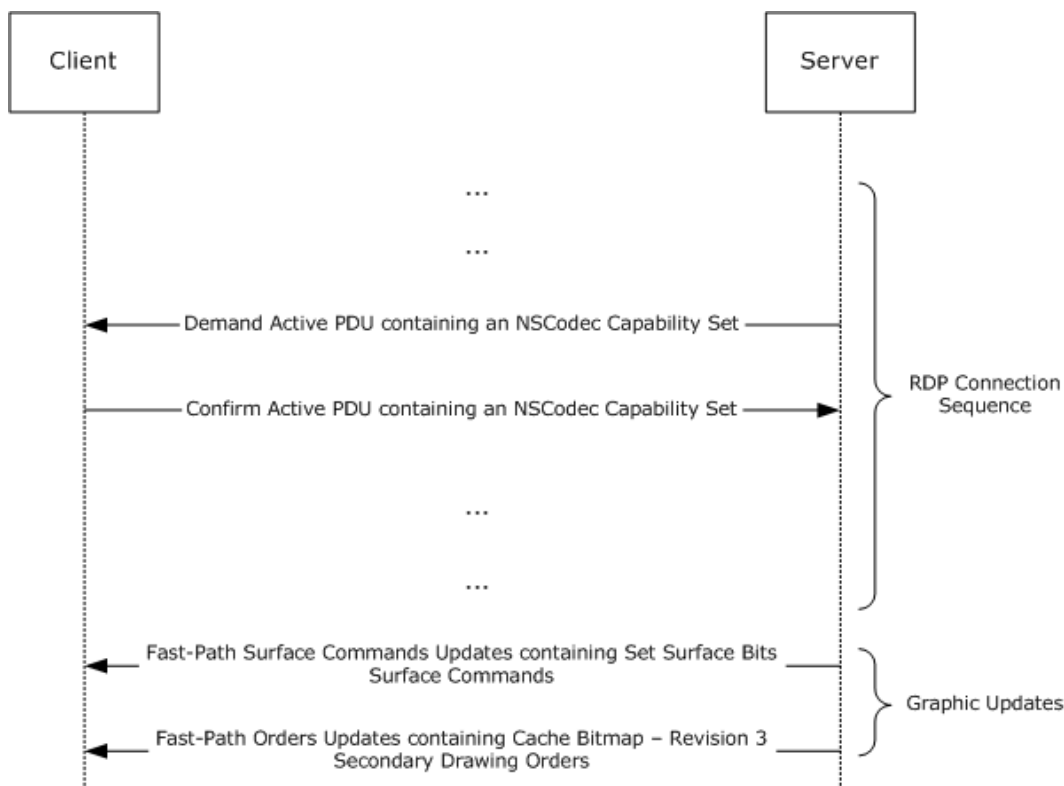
Client

Server

...

...

Demand Active PDU containing an NSCodec Capability Set

Confirm Active PDU containing an NSCodec Capability Set

...

...

RDP Connection Sequence

Fast-Path Surface Commands Updates containing Set Surface Bits Surface Commands

Fast-Path Orders Updates containing Cache Bitmap – Revision 3 Secondary Drawing Orders

Graphic Updates